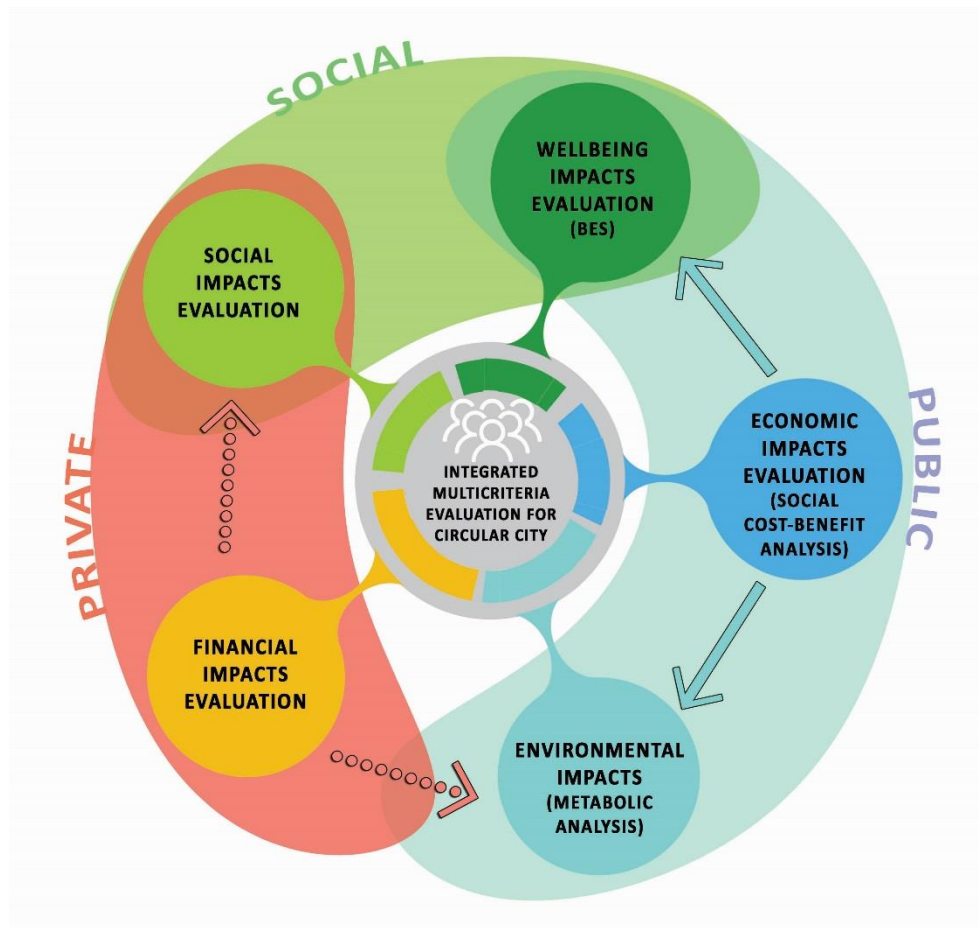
SOCIAL

WELLBEING IMPACTS EVALUATION (BES)

SOCIAL IMPACTS EVALUATION

PRIVATE

INTEGRATED MULTICRITERIA EVALUATION FOR CIRCULAR CITY

PUBLIC

ECONOMIC IMPACTS EVALUATION (SOCIAL COST-BENEFIT ANALYSIS)

FINANCIAL IMPACTS EVALUATION

ENVIRONMENTAL IMPACTS (METABOLIC ANALYSIS)